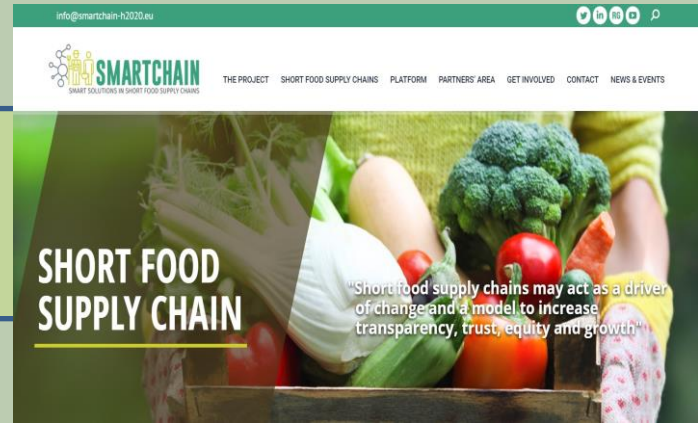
info@smartchain-h2020.eu

SMARTCHAIN
SMART SOLUTIONS IN SHORT FOOD SUPPLY CHAINS

THE PROJECT SHORT FOOD SUPPLY CHAINS PLATFORM PARTNERS' AREA GET INVOLVED CONTACT NEWS & EVENTS

SHORT FOOD SUPPLY CHAIN

"Short food supply chains may act as a driver of change and a model to increase transparency, trust, equity and growth"